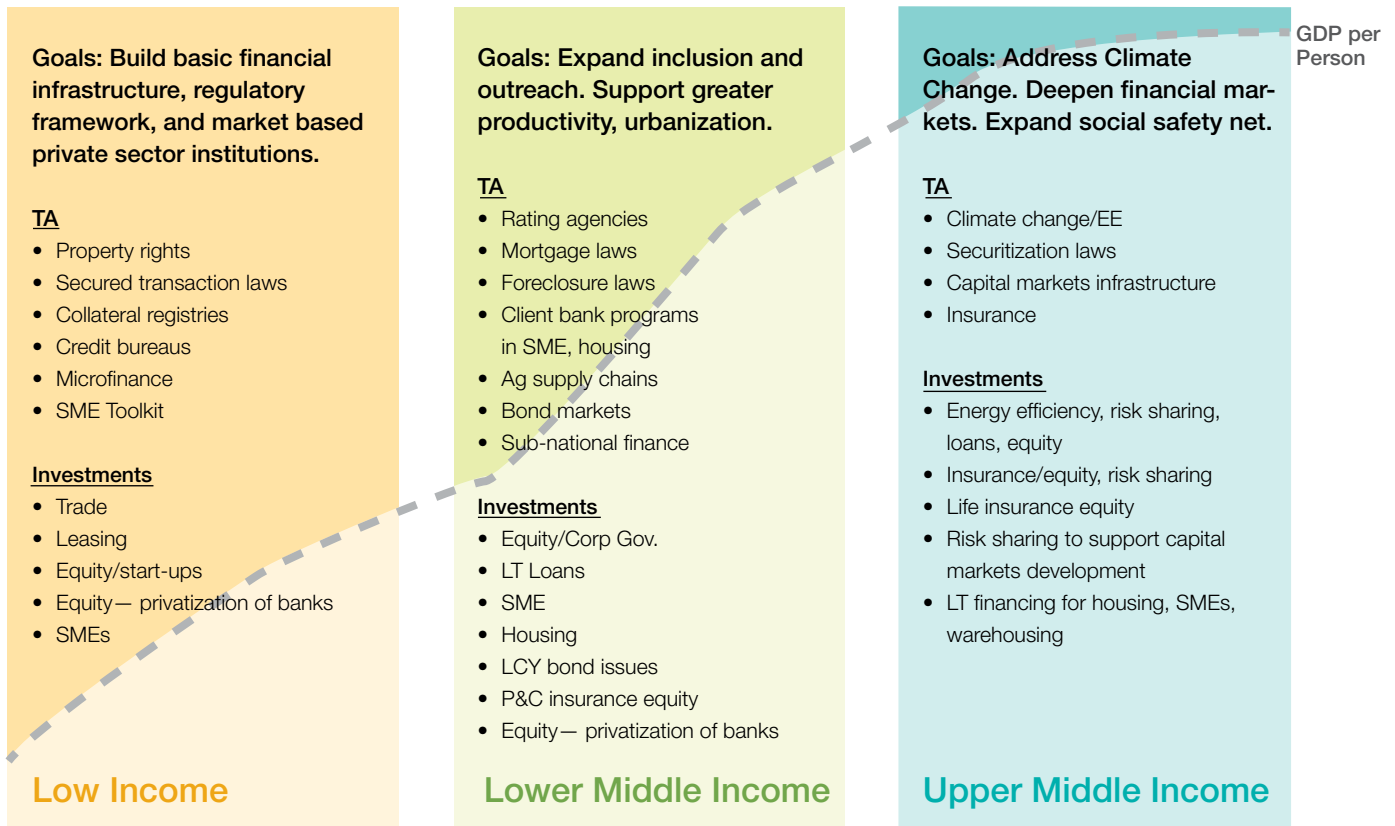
Goals: Build basic financial infrastructure, regulatory framework, and market based private sector institutions.

TA
• Property rights
• Secured transaction laws
• Collateral registries
• Credit bureaus
• Microfinance
• SME Toolkit

Investments
• Trade
• Leasing
• Equity/start-ups
• Equity— privatization of banks
• SMEs

Low Income

Goals: Expand inclusion and outreach. Support greater productivity, urbanization.

TA
• Rating agencies
• Mortgage laws
• Foreclosure laws
• Client bank programs in SME, housing
• Ag supply chains
• Bond markets
• Sub-national finance

Investments
• Equity/Corp Gov.
• LT Loans
• SME
• Housing
• LCY bond issues
• P&C insurance equity
• Equity— privatization of banks

Lower Middle Income

GDP per Person

Goals: Address Climate Change. Deepen financial markets. Expand social safety net.

TA
• Climate change/EE
• Securitization laws
• Capital markets infrastructure
• Insurance

Investments
• Energy efficiency, risk sharing, loans, equity
• Insurance/equity, risk sharing
• Life insurance equity
• Risk sharing to support capital markets development
• LT financing for housing, SMEs, warehousing

Upper Middle Income